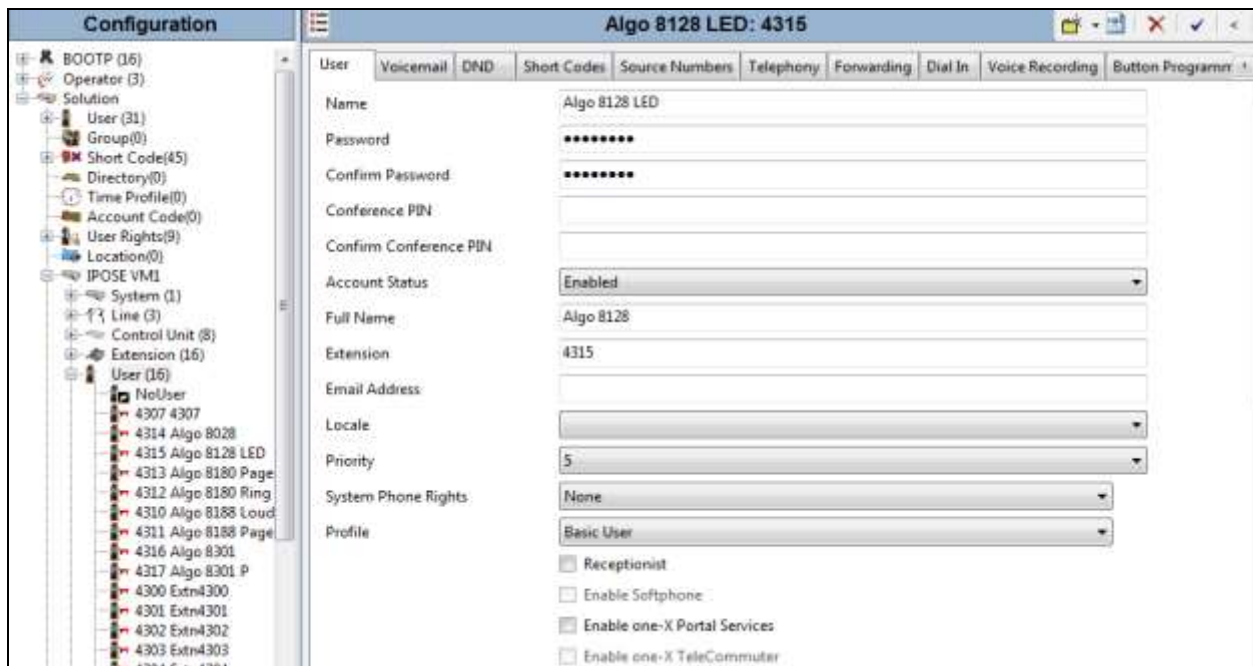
Configuration

BOOTP (16)
Operator (3)
Solution
User (31)
Group(0)
Short Code(45)
Directory(0)
Time Profile(0)
Account Code(0)
User Rights(9)
Location(0)
IPOSE VM1
System (1)
Line (3)
Control Unit (8)
Extension (16)
User (16)
NoUser
4307 4307
4314 Algo 8028
4315 Algo 8128 LED
4313 Algo 8180 Page
4312 Algo 8180 Ring
4310 Algo 8188 Loud
4311 Algo 8188 Page
4316 Algo 8301
4317 Algo 8301 P
4300 Extn4300
4301 Extn4301
4302 Extn4302
4303 Extn4303

Algo 8128 LED: 4315

User | Voicemail | DND | Short Codes | Source Numbers | Telephony | Forwarding | Dial In | Voice Recording | Button Programm

Name: Algo 8128 LED
Password: •••••••••
Confirm Password: •••••••••
Conference PIN
Confirm Conference PIN
Account Status: Enabled
Full Name: Algo 8128
Extension: 4315
Email Address
Locale
Priority: 5
System Phone Rights: None
Profile: Basic User
Receptionist
Enable Softphone
Enable one-X Portal Services
Enable one-X TeleCommuter